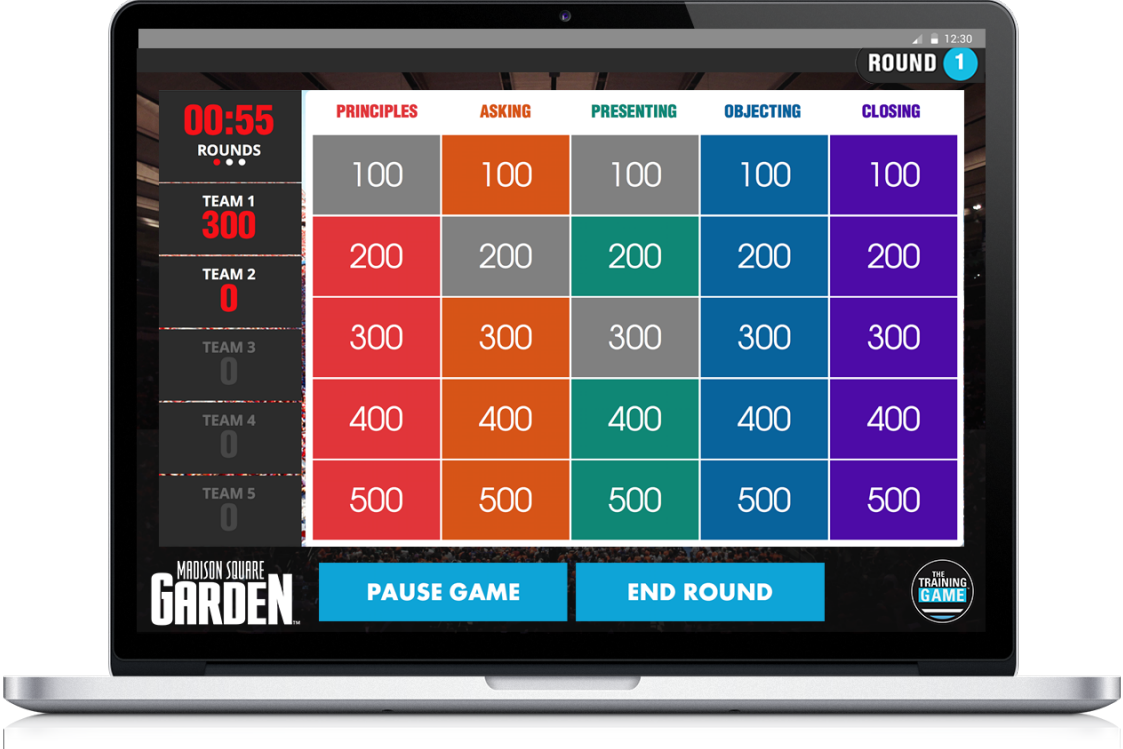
12:30

ROUND 1

00:55
ROUNDS

TEAM 1
300

TEAM 2
0

TEAM 3
0

TEAM 4
0

TEAM 5
0

| PRINCIPLES | ASKING | PRESENTING | OBJECTING | CLOSING |
|---|---|---|---|---|
| 100 | 100 | 100 | 100 | 100 |
| 200 | 200 | 200 | 200 | 200 |
| 300 | 300 | 300 | 300 | 300 |
| 400 | 400 | 400 | 400 | 400 |
| 500 | 500 | 500 | 500 | 500 |

MADISON SQUARE GARDEN

PAUSE GAME

END ROUND

THE TRAINING GAME